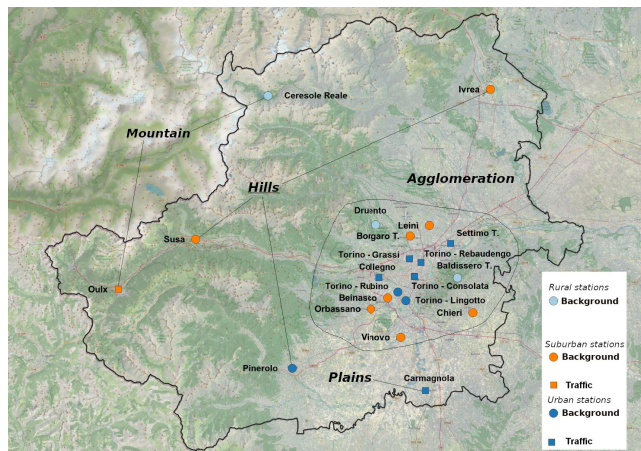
Ceresole Reale
Ivrea
Mountain
Hills
Agglomeration
Druento
Leinì
Borgaro T.
Settimo T.
Susa
Torino - Grassi
Torino - Rebaudengo
Collegno
Baldissero T.
Oulx
Torino - Rubino
Torino - Consolata
Beinasco
Torino - Lingotto
Orbassano
Chieri
Vinovo
Pinerolo
Plains
Carmagnola

Rural stations
Background
Suburban stations
Background
Traffic
Urban stations
Background
Traffic